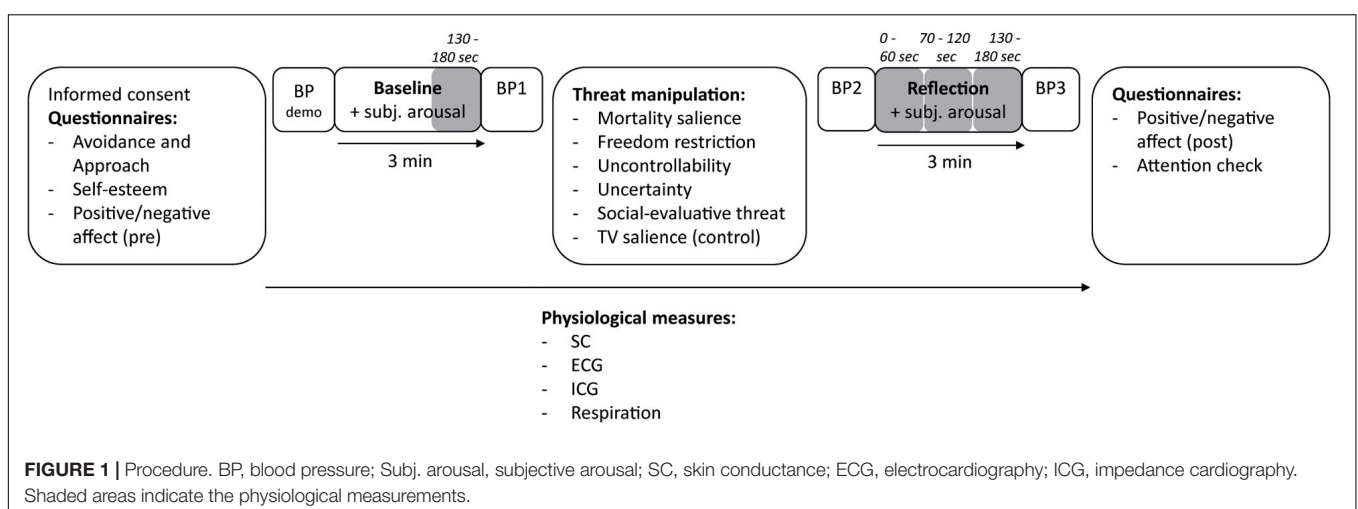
Informed consent
**Questionnaires:**
- Avoidance and Approach
- Self-esteem
- Positive/negative affect (pre)

130 - 180 sec

BP demo

**Baseline**
+ subj. arousal

BP1

3 min

**Threat manipulation:**
- Mortality salience
- Freedom restriction
- Uncontrollability
- Uncertainty
- Social-evaluative threat
- TV salience (control)

0 - 60 sec

70 - 120 sec

130 - 180 sec

BP2

**Reflection**
+ subj. arousal

BP3

3 min

**Questionnaires:**
- Positive/negative affect (post)
- Attention check

**Physiological measures:**
- SC
- ECG
- ICG
- Respiration

**FIGURE 1 |** Procedure. BP, blood pressure; Subj. arousal, subjective arousal; SC, skin conductance; ECG, electrocardiography; ICG, impedance cardiography. Shaded areas indicate the physiological measurements.